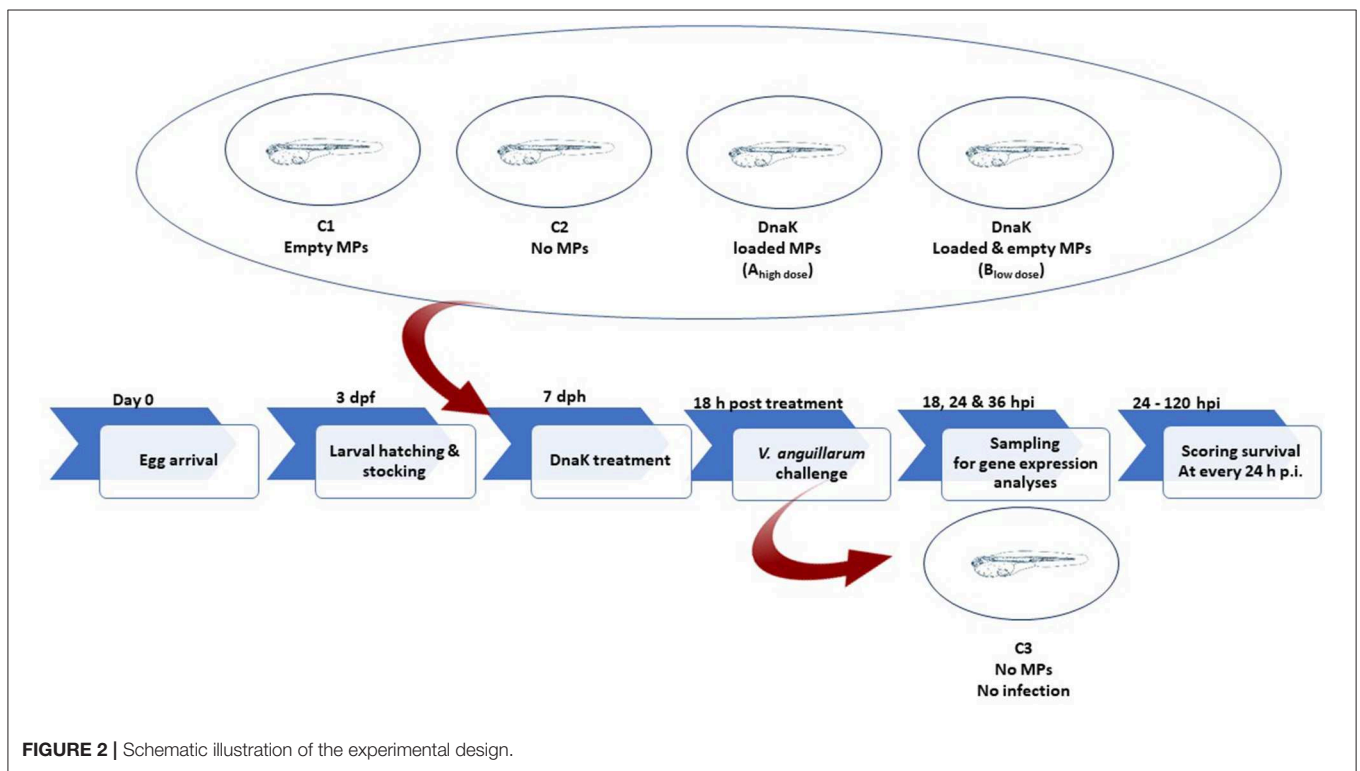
C1
Empty MPs

C2
No MPs

DnaK
loaded MPs
($A_{high\ dose}$)

DnaK
Loaded & empty MPs
($B_{low\ dose}$)

Day 0
Egg arrival

3 dpf
Larval hatching & stocking

7 dph
DnaK treatment

18 h post treatment
V. anguillarum challenge

18, 24 & 36 hpi
Sampling for gene expression analyses

24 - 120 hpi
Scoring survival At every 24 h p.i.

C3
No MPs
No infection

FIGURE 2 | Schematic illustration of the experimental design.